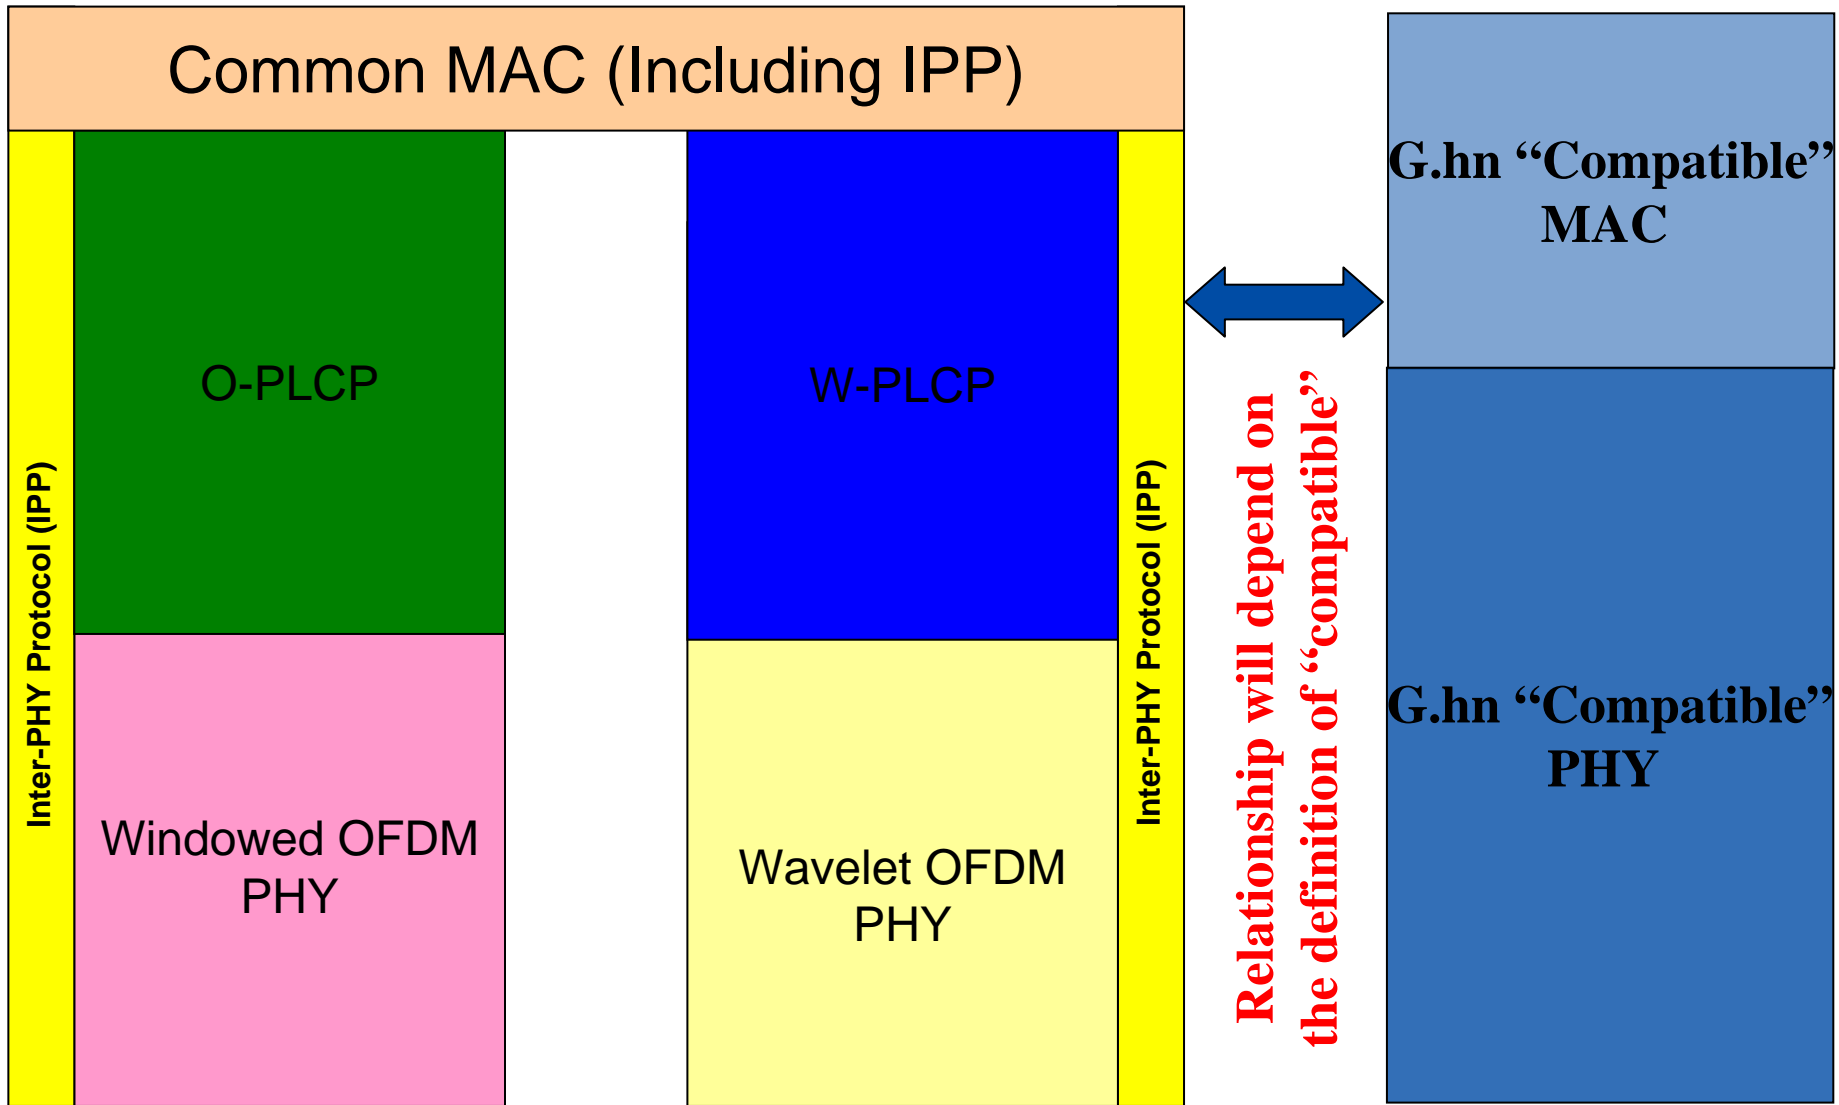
Common MAC (Including IPP)

Inter-PHY Protocol (IPP)

O-PLCP

Windowed OFDM PHY

W-PLCP

Wavelet OFDM PHY

Inter-PHY Protocol (IPP)

Relationship will depend on the definition of "compatible"

G.hn "Compatible" MAC

G.hn "Compatible" PHY